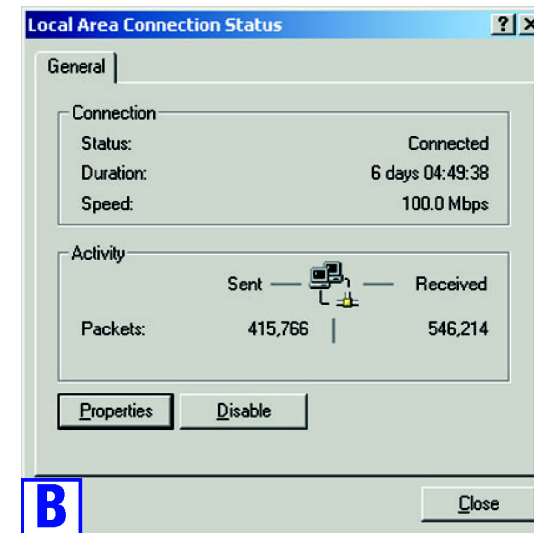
Local Area Connection Status ? X

General

Connection

Status: Connected

Duration: 6 days 04:49:38

Speed: 100.0 Mbps

Activity

Sent — — Received

Packets: 415,766 546,214

Properties Disable

B

Close